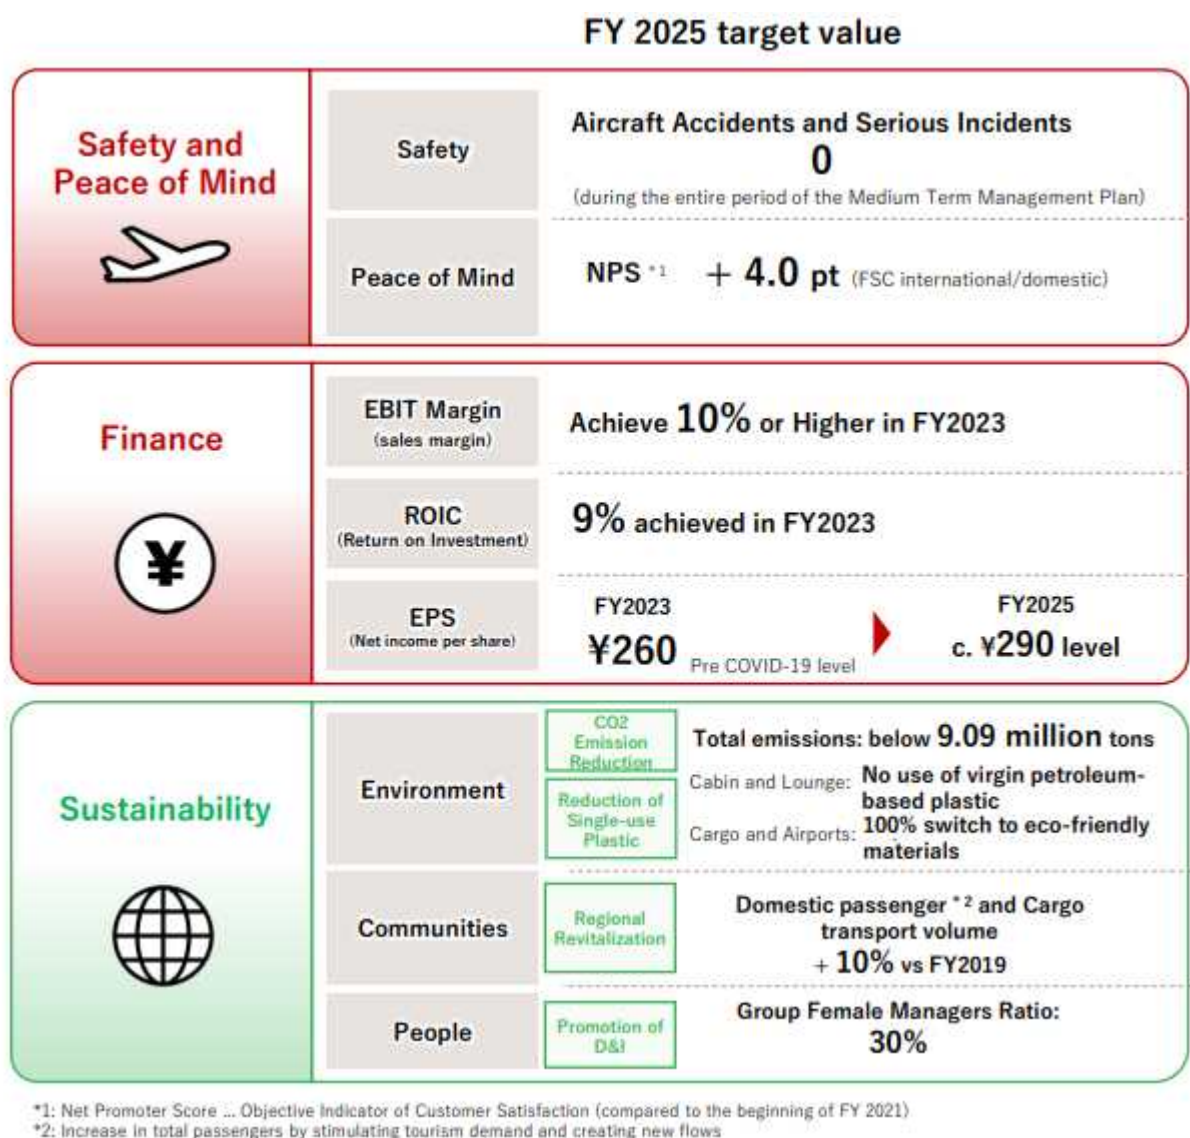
FY 2025 target value

Safety and Peace of Mind

Safety

Aircraft Accidents and Serious Incidents
0
(during the entire period of the Medium Term Management Plan)

Peace of Mind

NPS *1 + 4.0 pt (FSC international/domestic)

Finance

EBIT Margin
(sales margin)

Achieve 10% or Higher in FY2023

ROIC
(Return on Investment)

9% achieved in FY2023

EPS
(Net income per share)

FY2023
¥260 Pre COVID-19 level

FY2025
c. ¥290 level

Sustainability

Environment

CO2 Emission Reduction

Total emissions: below 9.09 million tons

Reduction of Single-use Plastic

Cabin and Lounge: No use of virgin petroleum-based plastic
Cargo and Airports: 100% switch to eco-friendly materials

Communities

Regional Revitalization

Domestic passenger *2 and Cargo transport volume
+ 10% vs FY2019

People

Promotion of D&I

Group Female Managers Ratio:
30%

*1: Net Promoter Score … Objective Indicator of Customer Satisfaction (compared to the beginning of FY 2021)
*2: Increase in total passengers by stimulating tourism demand and creating new flows